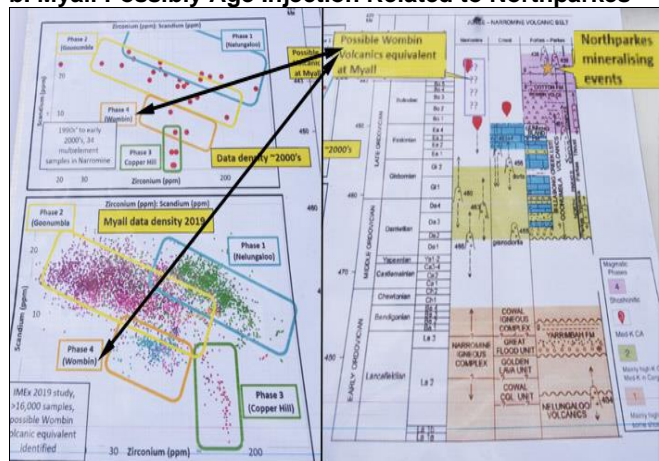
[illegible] Myall: Possibly Age Injection Related to Northparkes

Zirconium (ppm): Scandium (ppm)

Phase 2 (Goonumbla)

Phase 1 (Nelungaloo)

Scandium (ppm)

20

Phase 4 (Wombin)

1990s' to early 2000's, 34 multielement samples in Narromine

Phase 3 Copper Hill

Data density ~2000's

20 Zirconium (ppm) 200

Possible Wombin Volcanics equivalent at Myall

"2000's

Zirconium (ppm): Scandium (ppm)

Myall data density 2019

Phase 2 (Goonumbla)

Phase 1 (Nelungaloo)

Scandium (ppm)

10

Phase 4 (Wombin)

Phase 3 (Copper Hill)

IMEx 2019 study, >16,000 samples, Possible Wombin Volcanic equivalent identified

30 Zirconium (ppm) 200

Possible Wombin Volcanics equivalent at Myall

JUNEE – NARROMINE VOLCANIC BELT

Northparkes mineralising events

LATE ORDOVICIAN

MIDDLE ORDOVICIAN

E-ARLY ORDOVICIAN

Bolindian

Eastonian

Gisbornian

Darriwilian

Yapeenian

Castlemainian

Chewtonian

Bendigonian

Lancefieldian

480

470

460

450

Bo 1

Ea 1

Gi 1

Da 1

Ya 1

Ca 1

Ch 1

Be 1

La 2

La 3

COWAL IGNEOUS COMPLEX

YARRIMBAH FM

NARROMINE IGNEOUS COMPLEX

GREAT FLOOD UNIT

GOLDEN LAVA UNIT

COWAL CGL UNIT

NELUNGALOO VOLCANICS

Magmatic Phases

4 Shoshonitic

Med-K CA

2 Mainly high-K

Med-K in Cong

1 Mainly high